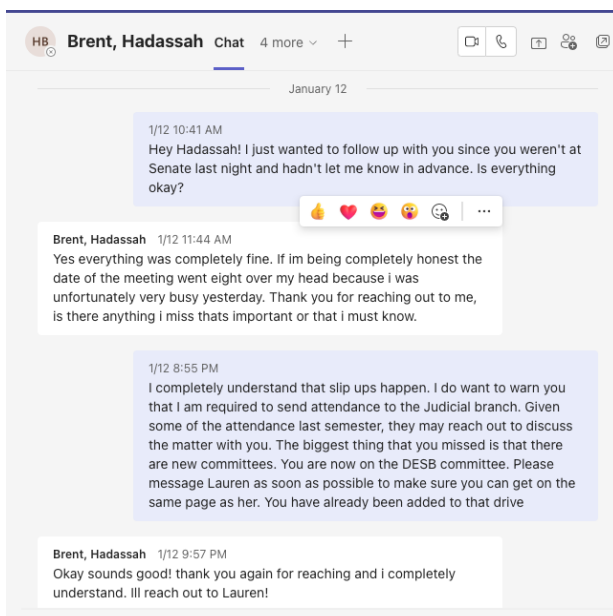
HB Brent, Hadassah Chat 4 more +

January 12

1/12 10:41 AM
Hey Hadassah! I just wanted to follow up with you since you weren't at Senate last night and hadn't let me know in advance. Is everything okay?

...

Brent, Hadassah 1/12 11:44 AM
Yes everything was completely fine. If im being completely honest the date of the meeting went eight over my head because i was unfortunately very busy yesterday. Thank you for reaching out to me, is there anything i miss thats important or that i must know.

1/12 8:55 PM
I completely understand that slip ups happen. I do want to warn you that I am required to send attendance to the Judicial branch. Given some of the attendance last semester, they may reach out to discuss the matter with you. The biggest thing that you missed is that there are new committees. You are now on the DESB committee. Please message Lauren as soon as possible to make sure you can get on the same page as her. You have already been added to that drive

Brent, Hadassah 1/12 9:57 PM
Okay sounds good! thank you again for reaching and i completely understand. Ill reach out to Lauren!